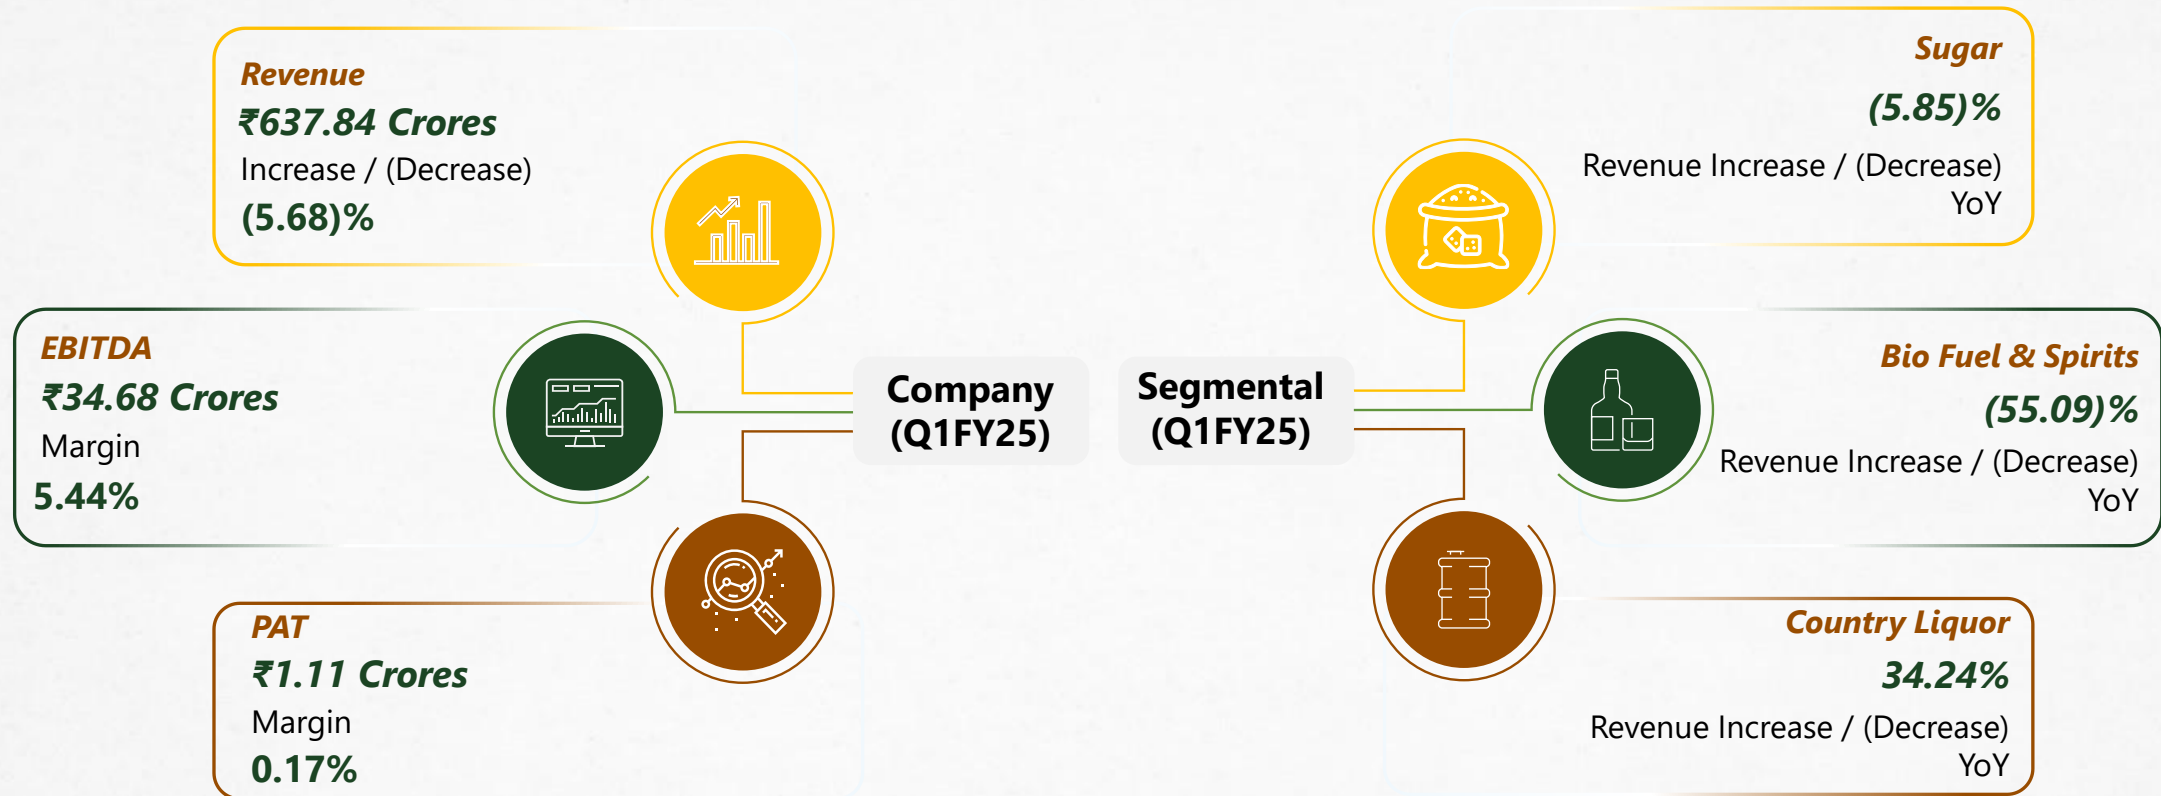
Revenue
₹637.84 Crores
Increase / (Decrease)
(5.68)%

EBITDA
₹34.68 Crores
Margin
5.44%

PAT
₹1.11 Crores
Margin
0.17%

Company (Q1FY25)

Segmental (Q1FY25)

Sugar
(5.85)%
Revenue Increase / (Decrease) YoY

Bio Fuel & Spirits
(55.09)%
Revenue Increase / (Decrease) YoY

Country Liquor
34.24%
Revenue Increase / (Decrease) YoY